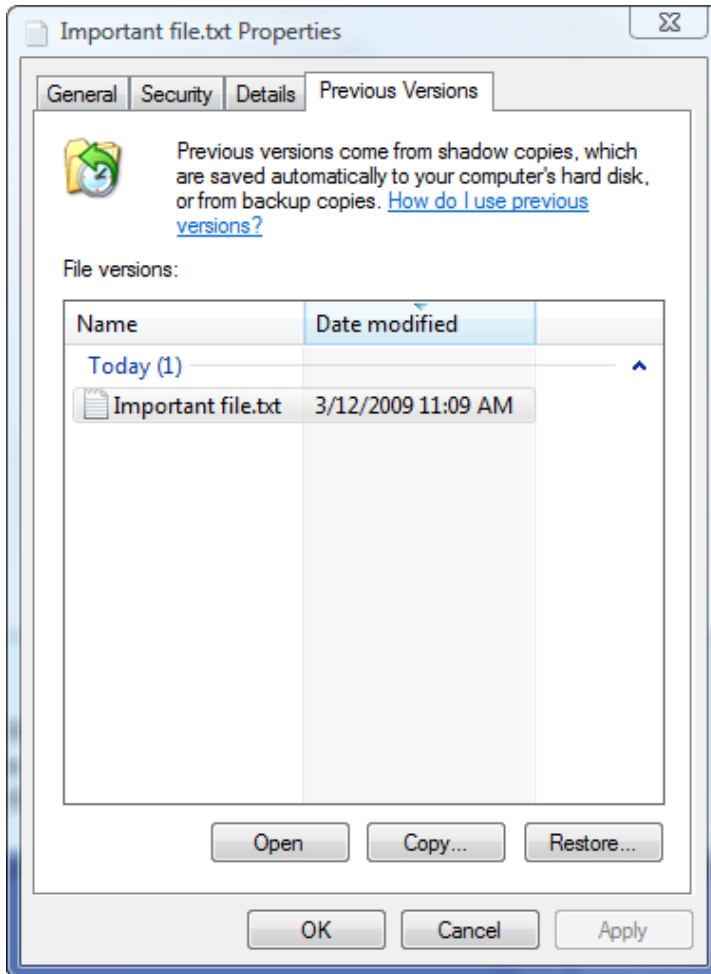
Important file.txt Properties

General | Security | Details | Previous Versions

Previous versions come from shadow copies, which are saved automatically to your computer's hard disk, or from backup copies. How do I use previous versions?

File versions:

| Name | Date modified |
|---|---|
| Today (1) | |
| Important file.txt | 3/12/2009 11:09 AM |

Open Copy... Restore...

OK Cancel Apply